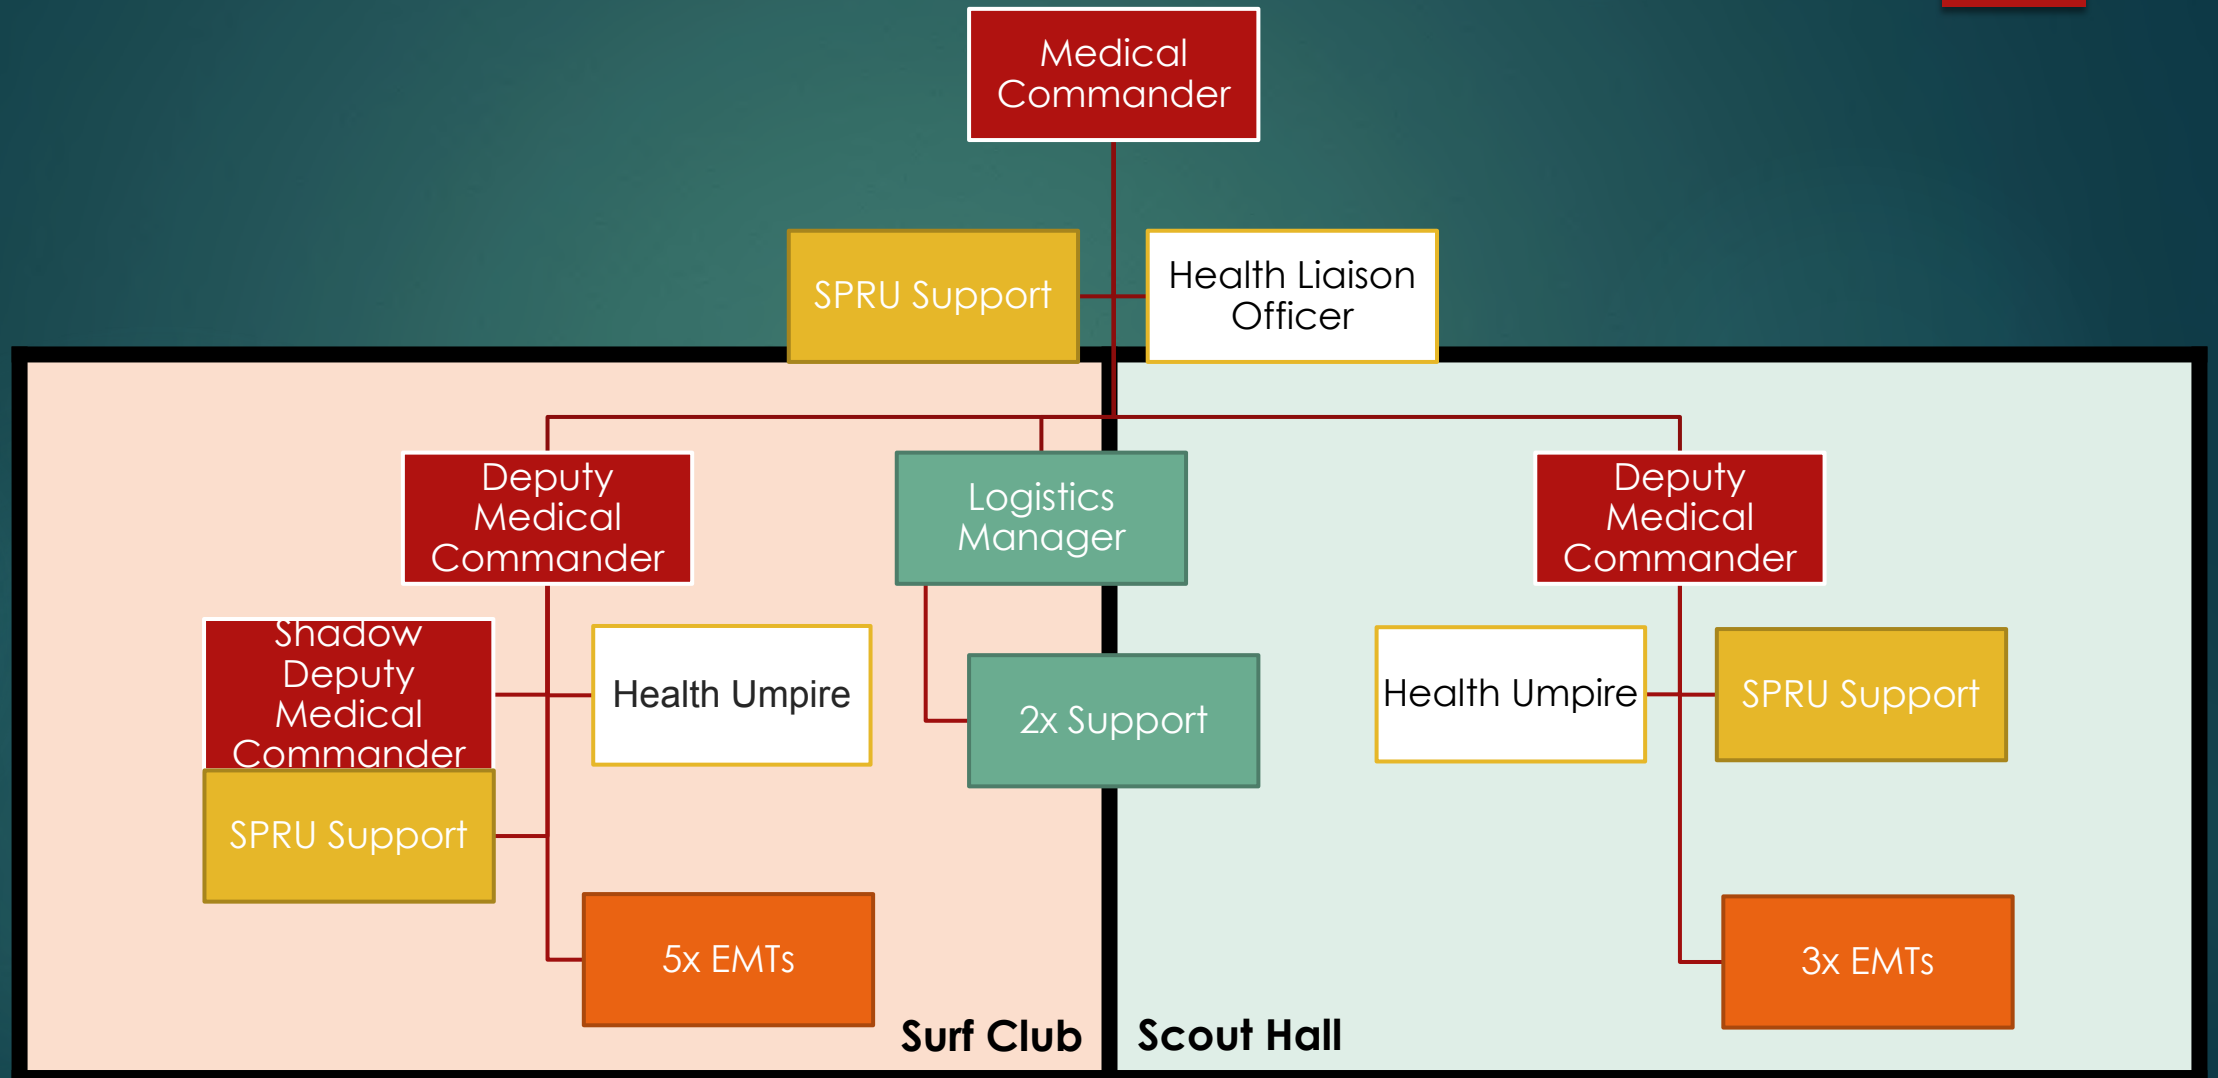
Medical Commander

SPRU Support

Health Liaison Officer

Deputy Medical Commander

Logistics Manager

Deputy Medical Commander

Shadow Deputy Medical Commander

Health Umpire

2x Support

Health Umpire

SPRU Support

SPRU Support

5x EMTs

3x EMTs

Surf Club

Scout Hall